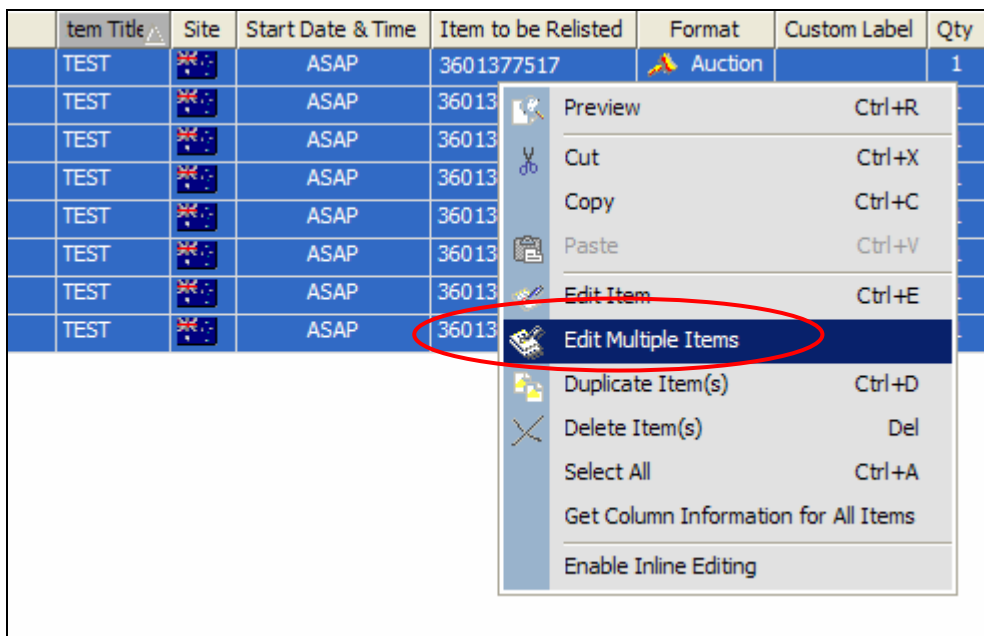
| tem Title | Site | Start Date & Time | Item to be Relisted | Format | Custom Label | Qty |
|---|---|---|---|---|---|---|
| TEST | | ASAP | 3601377517 | Auction | | 1 |
| TEST | | ASAP | 36013 | | | |
| TEST | | ASAP | 36013 | | | |
| TEST | | ASAP | 36013 | | | |
| TEST | | ASAP | 36013 | | | |
| TEST | | ASAP | 36013 | | | |
| TEST | | ASAP | 36013 | | | |
| TEST | | ASAP | 36013 | | | |

Preview Ctrl+R
Cut Ctrl+X
Copy Ctrl+C
Paste Ctrl+V
Edit Item Ctrl+E
Edit Multiple Items
Duplicate Item(s) Ctrl+D
Delete Item(s) Del
Select All Ctrl+A
Get Column Information for All Items
Enable Inline Editing